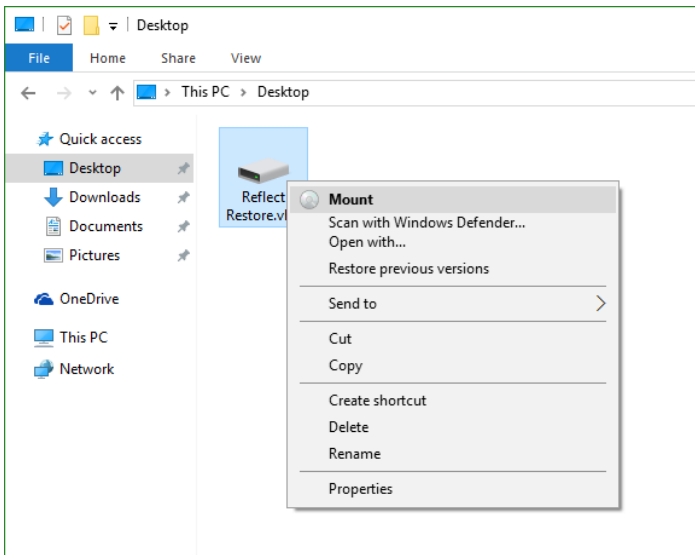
Desktop

File Home Share View

This PC > Desktop

Quick access
Desktop
Downloads
Documents
Pictures

OneDrive

This PC

Network

Reflect
Restore.vh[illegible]

Mount
Scan with Windows Defender...
Open with...
Restore previous versions
Send to
Cut
Copy
Create shortcut
Delete
Rename
Properties